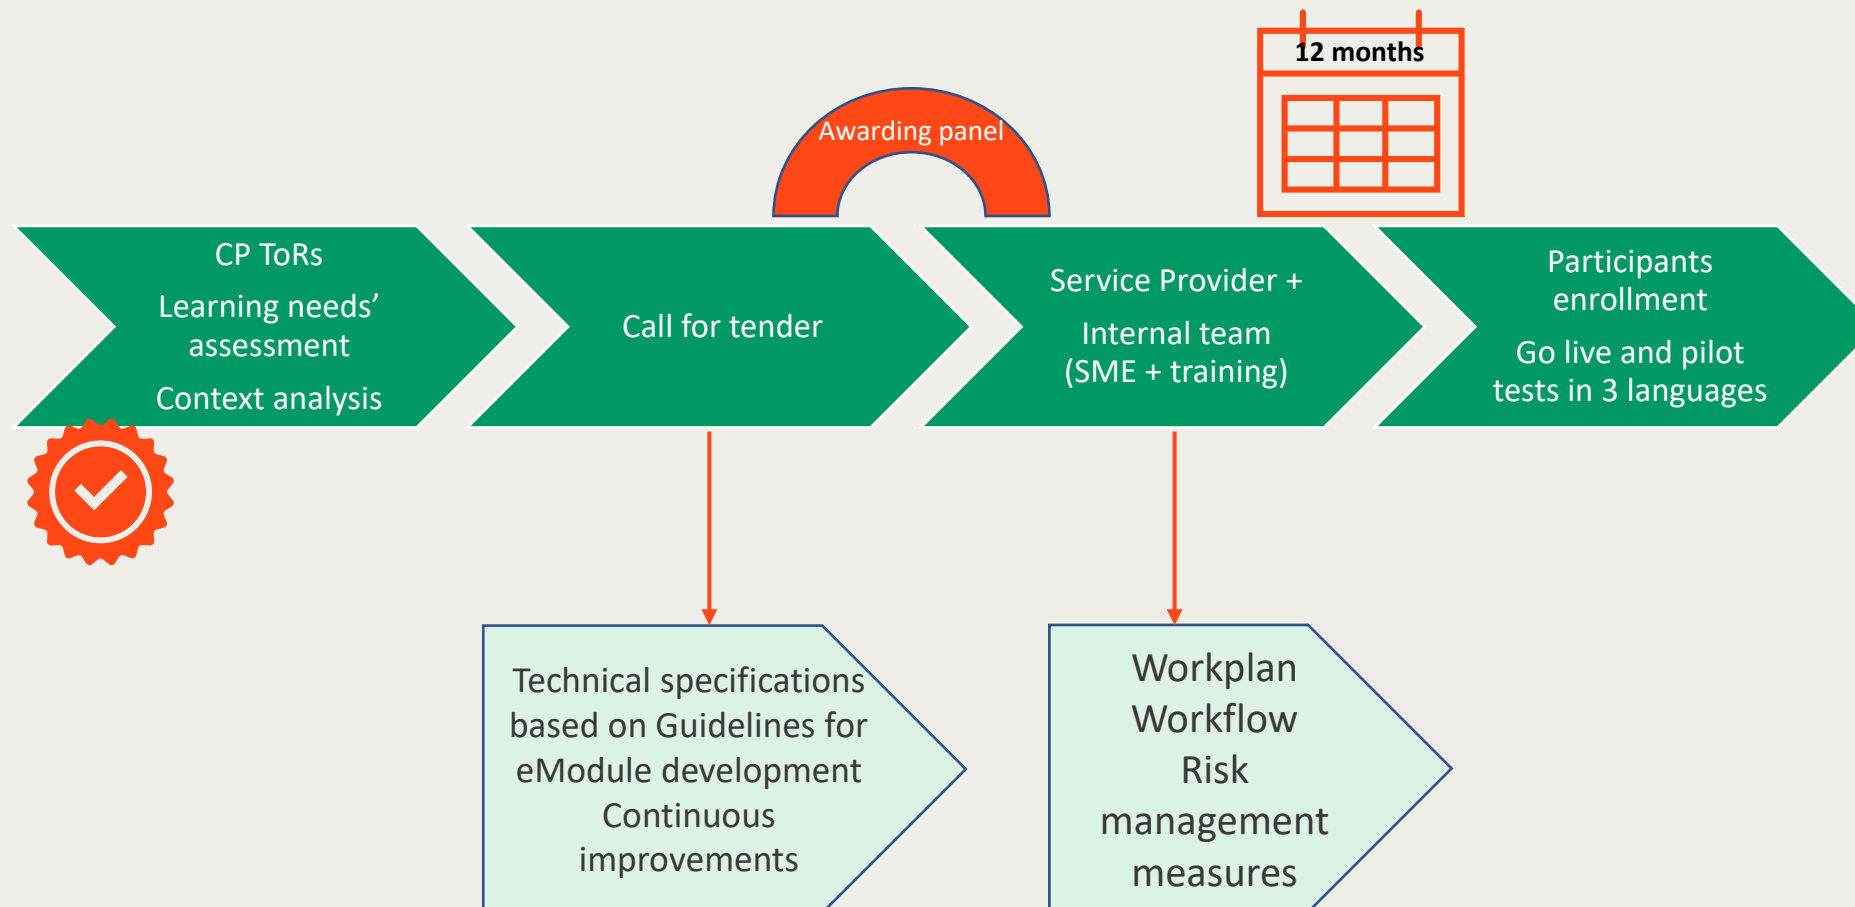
12 months

Awarding panel

CP ToRs

Learning needs' assessment

Context analysis

Call for tender

Service Provider +

Internal team (SME + training)

Participants enrollment

Go live and pilot tests in 3 languages

Technical specifications based on Guidelines for eModule development
Continuous improvements

Workplan
Workflow
Risk management measures